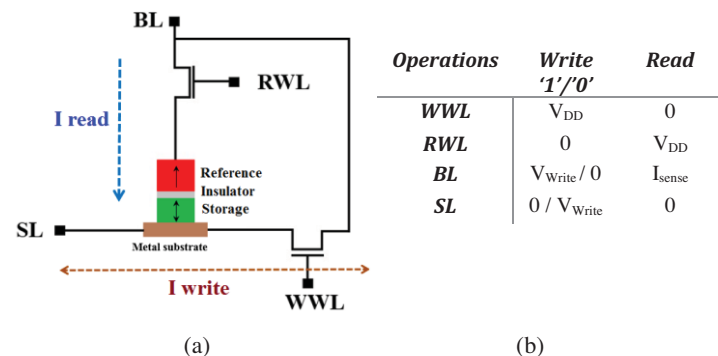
BL

RWL

I read

Reference
Insulator
Storage

SL

Metal substrate

I write

WWL

(a)

| Operations | Write '1'/'0' | Read |
|---|---|---|
| WWL | $V_{DD}$ | 0 |
| RWL | 0 | $V_{DD}$ |
| BL | $V_{Write}$ / 0 | $I_{sense}$ |
| SL | 0 / $V_{Write}$ | 0 |

(b)